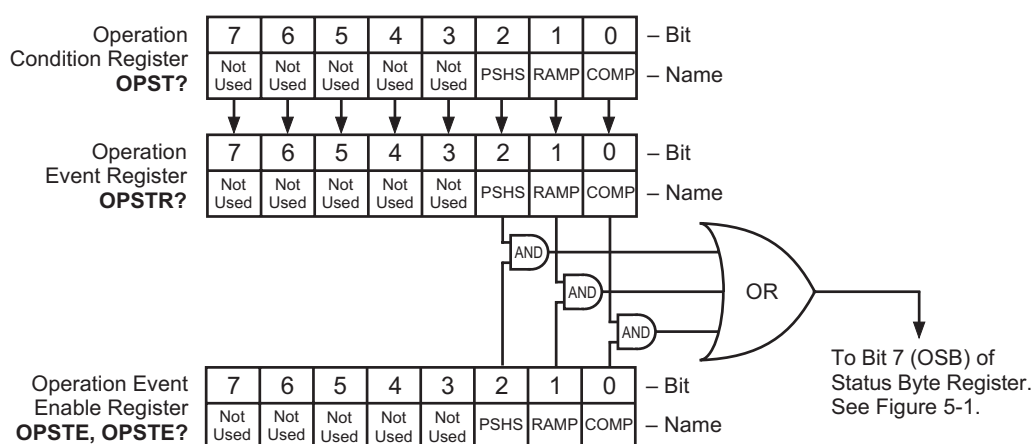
Operation Condition Register
**OPST?**

| 7 | 6 | 5 | 4 | 3 | 2 | 1 | 0 |
|---|---|---|---|---|---|---|---|
| Not Used | Not Used | Not Used | Not Used | Not Used | PSHS | RAMP | COMP |

– Bit
– Name

Operation Event Register
**OPSTR?**

| 7 | 6 | 5 | 4 | 3 | 2 | 1 | 0 |
|---|---|---|---|---|---|---|---|
| Not Used | Not Used | Not Used | Not Used | Not Used | PSHS | RAMP | COMP |

– Bit
– Name

AND
AND
AND
OR

To Bit 7 (OSB) of Status Byte Register. See Figure 5-1.

Operation Event Enable Register
**OPSTE, OPSTE?**

| 7 | 6 | 5 | 4 | 3 | 2 | 1 | 0 |
|---|---|---|---|---|---|---|---|
| Not Used | Not Used | Not Used | Not Used | Not Used | PSHS | RAMP | COMP |

– Bit
– Name